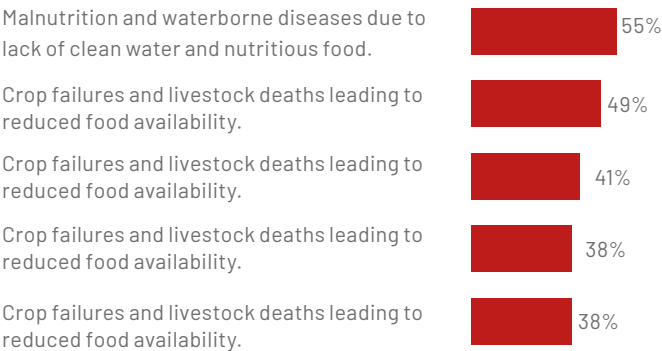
Malnutrition and waterborne diseases due to lack of clean water and nutritious food. 55%

Crop failures and livestock deaths leading to reduced food availability. 49%

Crop failures and livestock deaths leading to reduced food availability. 41%

Crop failures and livestock deaths leading to reduced food availability. 38%

Crop failures and livestock deaths leading to reduced food availability. 38%